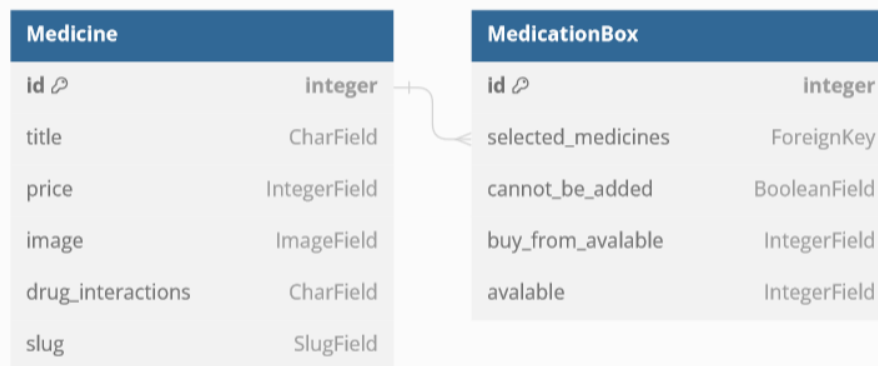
Medicine

| id | integer |
|---|---|
| title | CharField |
| price | IntegerField |
| image | ImageField |
| drug_interactions | CharField |
| slug | SlugField |

MedicationBox

| id | integer |
|---|---|
| selected_medicines | ForeignKey |
| cannot_be_added | BooleanField |
| buy_from_avalable | IntegerField |
| avalable | IntegerField |